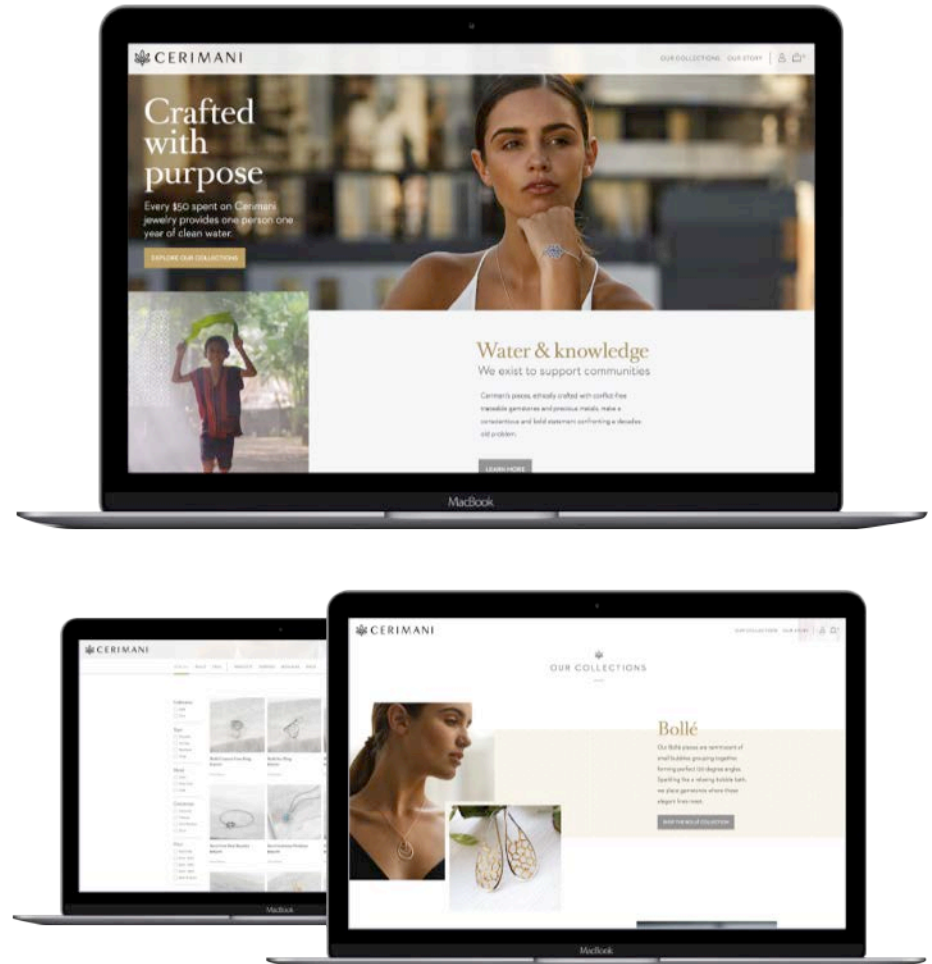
CERIMANI

OUR COLLECTIONS OUR STORY

Crafted with purpose

Every $50 spent on Cerimani jewelry provides one person one year of clean water.

EXPLORE OUR COLLECTIONS

Water & knowledge

We exist to support communities

Cerimani's pieces, ethically crafted with conflict-free traceable gemstones and precious metals, make a conscientious and bold statement confronting a decades old problem.

LEARN MORE

MacBook

CERIMANI

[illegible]

MacBook

CERIMANI

OUR COLLECTION OUR STORY

OUR COLLECTIONS

Bollé

Our Bollé pieces are reminiscent of small bubbles grouping together forming perfect 120 degree angles. Sparkling like a relaxing bubble bath, we place gemstones where these elegant lines meet.

SHOP THE BOLLÉ COLLECTION

MacBook